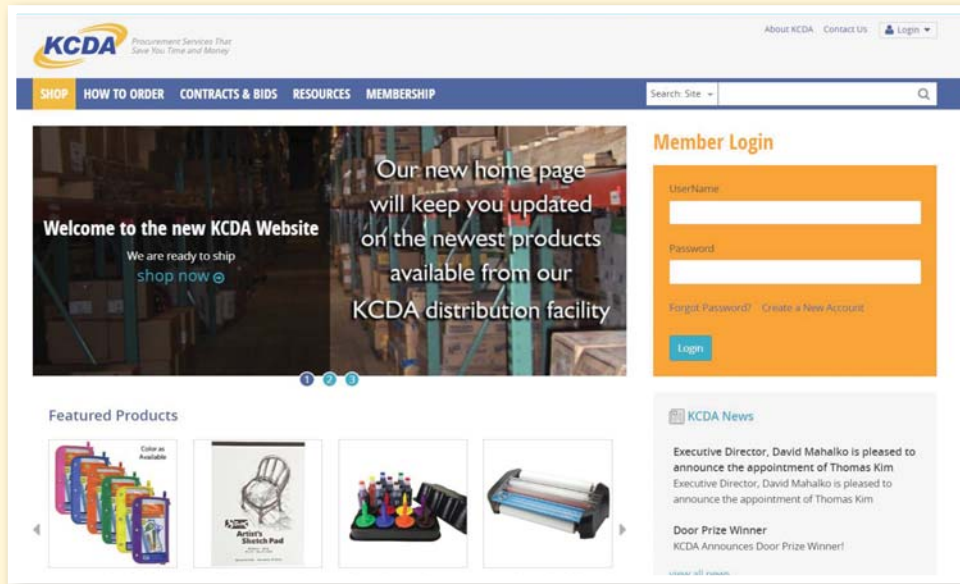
KCDA Procurement Services That Save You Time and Money

About KCDA Contact Us Login

SHOP HOW TO ORDER CONTRACTS & BIDS RESOURCES MEMBERSHIP

Search: Site

Welcome to the new KCDA Website

We are ready to ship

shop now

Our new home page will keep you updated on the newest products available from our KCDA distribution facility

1 2 3

Member Login

UserName

Password

Forgot Password? Create a New Account

Login

Featured Products

Color as Available

Artist's Sketch Pad

KCDA News

Executive Director, David Mahalko is pleased to announce the appointment of Thomas Kim

Executive Director, David Mahalko is pleased to announce the appointment of Thomas Kim

Door Prize Winner

KCDA Announces Door Prize Winner!

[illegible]